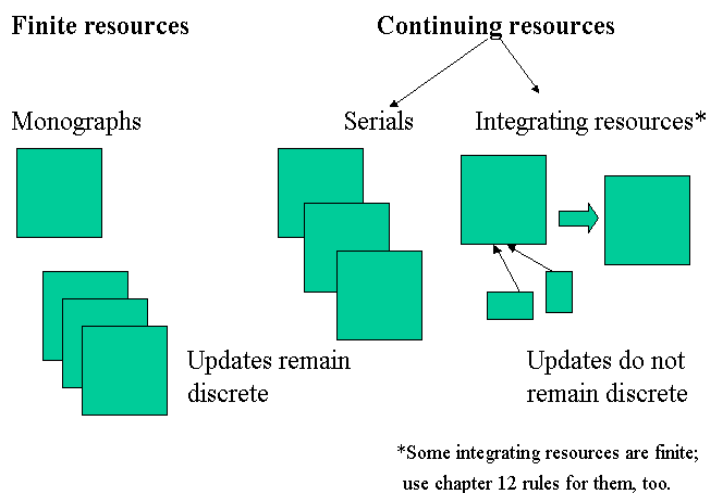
Finite resources

Continuing resources

Monographs

Serials

Integrating resources*

Updates remain discrete

Updates do not remain discrete

*Some integrating resources are finite; use chapter 12 rules for them, too.